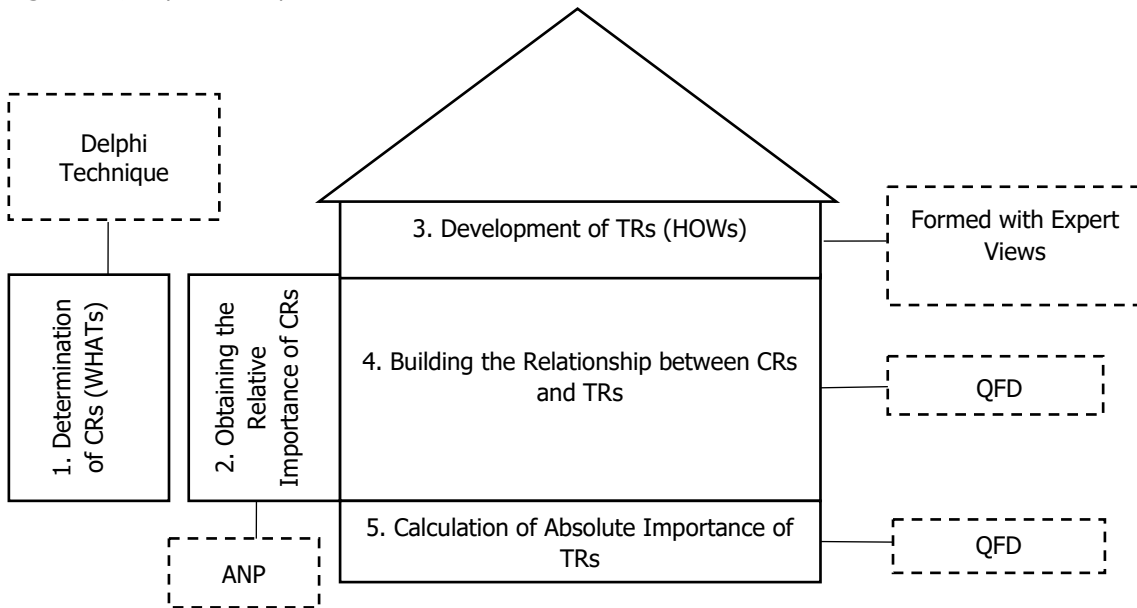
Delphi Technique

1. Determination of CRs (WHATs)

2. Obtaining the Relative Importance of CRs

ANP

3. Development of TRs (HOWs)

Formed with Expert Views

4. Building the Relationship between CRs and TRs

QFD

5. Calculation of Absolute Importance of TRs

QFD